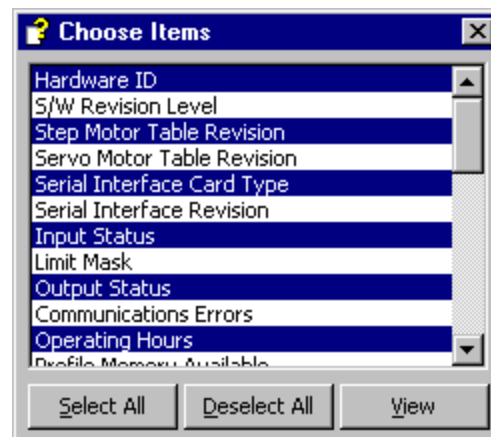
Choose Items

Hardware ID
S/W Revision Level
Step Motor Table Revision
Servo Motor Table Revision
Serial Interface Card Type
Serial Interface Revision
Input Status
Limit Mask
Output Status
Communications Errors
Operating Hours
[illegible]

Select All
Deselect All
View